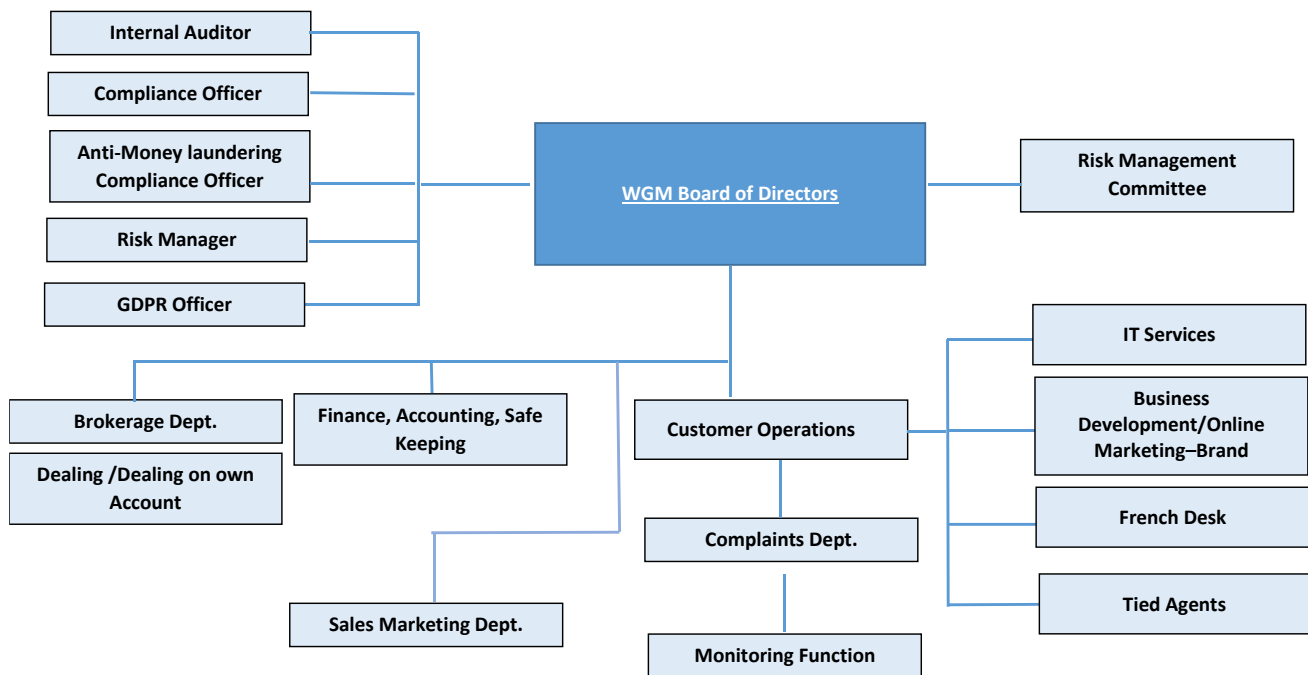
Internal Auditor

Compliance Officer

Anti-Money laundering Compliance Officer

Risk Manager

GDPR Officer

WGM Board of Directors

Risk Management Committee

IT Services

Business Development/Online Marketing–Brand

French Desk

Tied Agents

Brokerage Dept.

Dealing /Dealing on own Account

Finance, Accounting, Safe Keeping

Customer Operations

Complaints Dept.

Monitoring Function

Sales Marketing Dept.